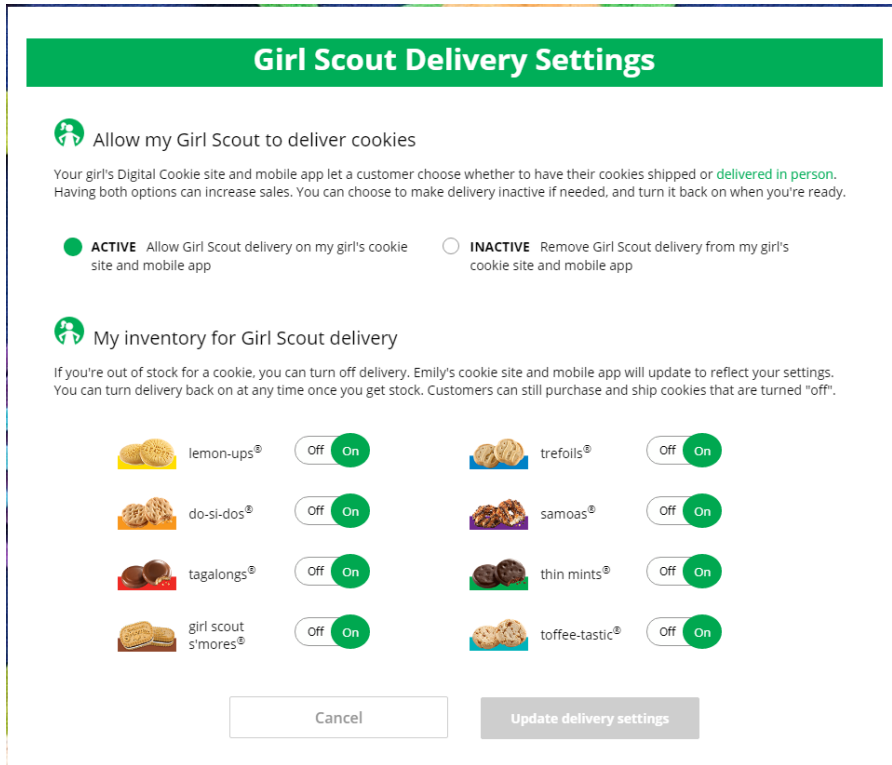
Girl Scout Delivery Settings

Allow my Girl Scout to deliver cookies

Your girl's Digital Cookie site and mobile app let a customer choose whether to have their cookies shipped or delivered in person. Having both options can increase sales. You can choose to make delivery inactive if needed, and turn it back on when you're ready.

ACTIVE Allow Girl Scout delivery on my girl's cookie site and mobile app

INACTIVE Remove Girl Scout delivery from my girl's cookie site and mobile app

My inventory for Girl Scout delivery

If you're out of stock for a cookie, you can turn off delivery. Emily's cookie site and mobile app will update to reflect your settings. You can turn delivery back on at any time once you get stock. Customers can still purchase and ship cookies that are turned "off".

lemon-ups® Off On

trefoils® Off On

do-si-dos® Off On

samoas® Off On

tagalongs® Off On

thin mints® Off On

girl scout s'mores® Off On

toffee-tastic® Off On

Cancel

Update delivery settings